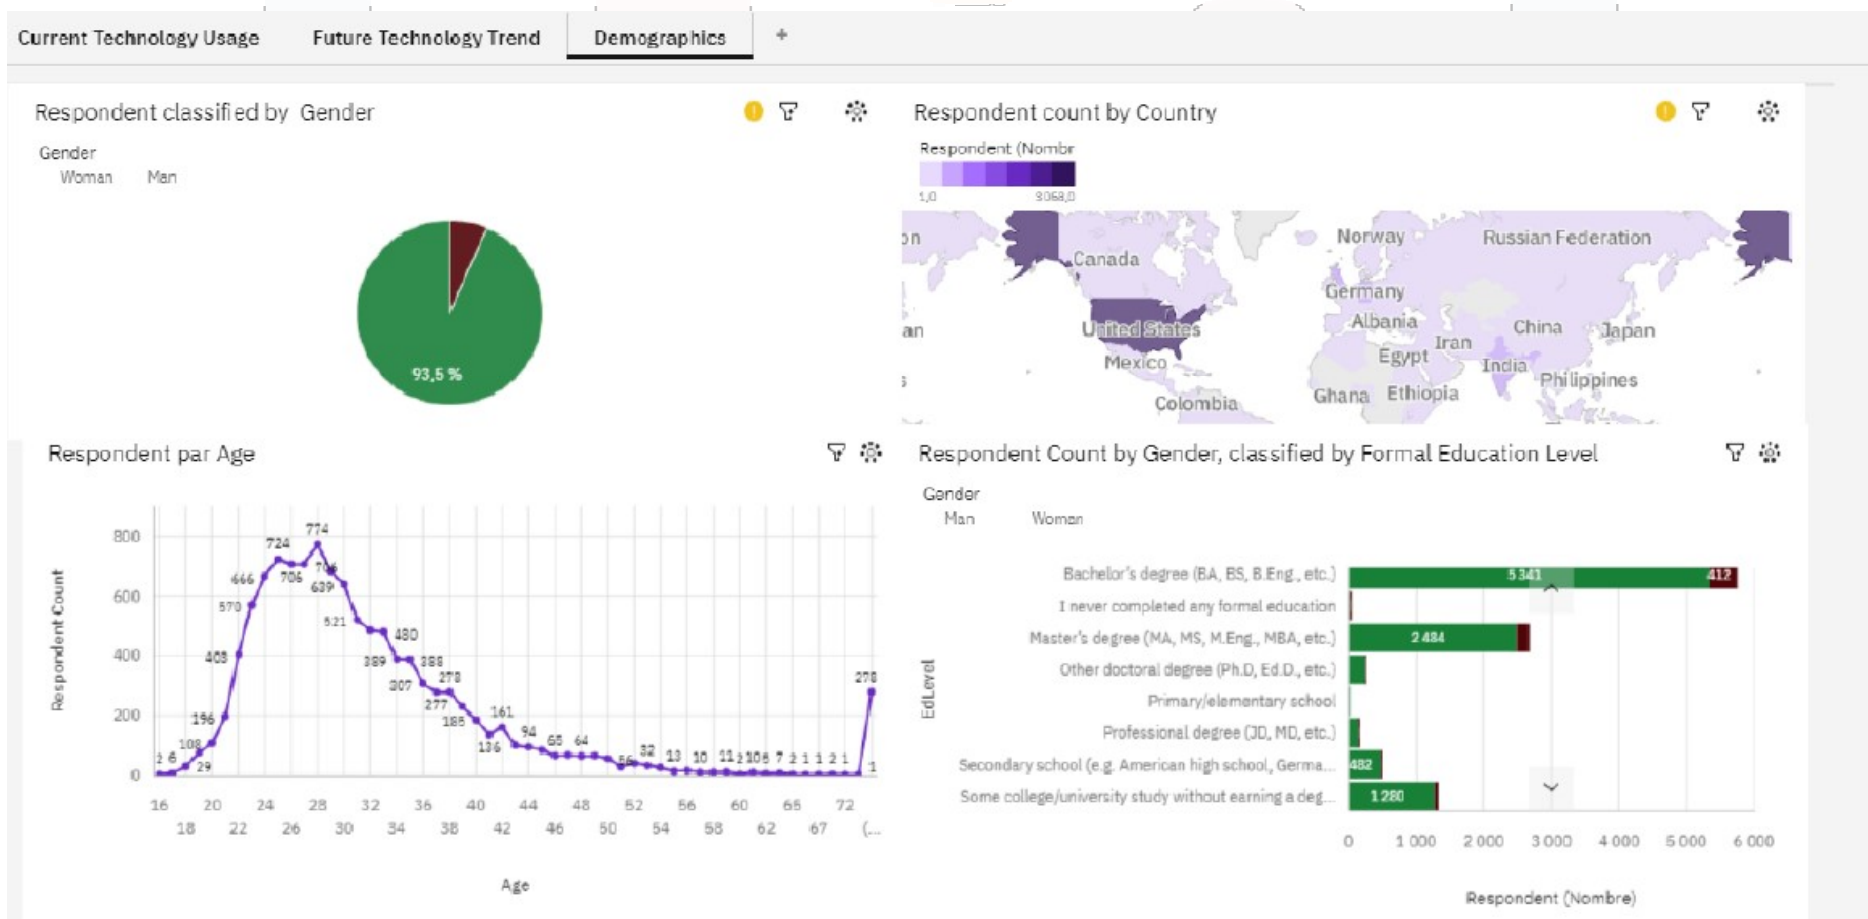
Current Technology Usage Future Technology Trend Demographics +

Respondent classified by Gender

Gender
Woman Man

93,5 %

Respondent count by Country

Respondent (Nombr
1,0 9068,0

on Canada Norway Russian Federation Germany Albania China Japan an United States Iran Mexico Egypt India Philippines Ghana Ethiopia Colombia

Respondent par Age

Respondent Count

800 600 400 200 0

2 6 29 108 196 403 570 666 724 706 774 706 639 521 489 480 307 388 278 277 185 136 161 94 65 64 56 32 13 10 11 2 10 6 7 2 1 1 2 1 278 1

16 18 20 22 24 26 28 30 32 34 36 38 40 42 44 46 48 50 52 54 56 58 60 62 65 67 72 (...

Age

Respondent Count by Gender, classified by Formal Education Level

Gender
Man Woman

EdLevel

Bachelor's degree (BA, BS, B.Eng., etc.) 5 341 412
I never completed any formal education
Master's degree (MA, MS, M.Eng., MBA, etc.) 2 484
Other doctoral degree (Ph.D, Ed.D., etc.)
Primary/elementary school
Professional degree (JD, MD, etc.)
Secondary school (e.g. American high school, Germa... 482
Some college/university study without earning a deg... 1 280

0 1 000 2 000 3 000 4 000 5 000 6 000

Respondent (Nombre)